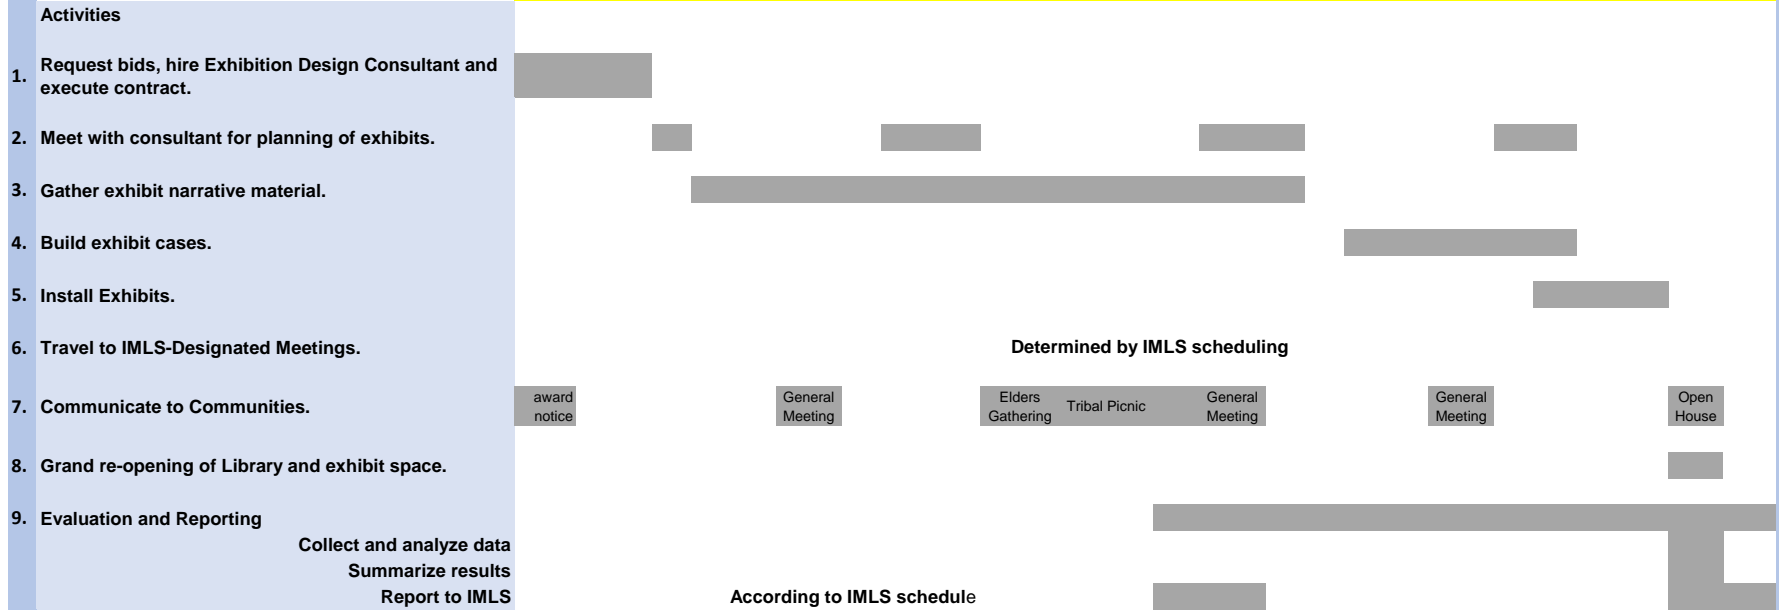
Activities

1. Request bids, hire Exhibition Design Consultant and execute contract.

2. Meet with consultant for planning of exhibits.

3. Gather exhibit narrative material.

4. Build exhibit cases.

5. Install Exhibits.

6. Travel to IMLS-Designated Meetings.

Determined by IMLS scheduling

7. Communicate to Communities.

award notice

General Meeting

Elders Gathering

Tribal Picnic

General Meeting

General Meeting

Open House

8. Grand re-opening of Library and exhibit space.

9. Evaluation and Reporting

Collect and analyze data

Summarize results

Report to IMLS

According to IMLS schedule